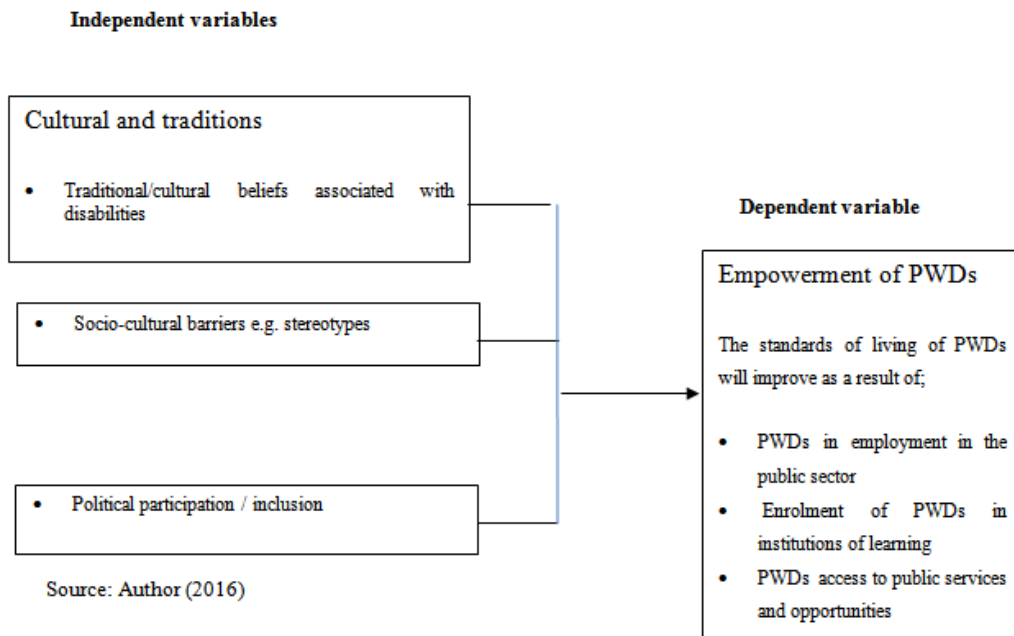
Independent variables

Cultural and traditions

• Traditional/cultural beliefs associated with disabilities

• Socio-cultural barriers e.g. stereotypes

• Political participation / inclusion

Source: Author (2016)

Dependent variable

Empowerment of PWDs

The standards of living of PWDs will improve as a result of;

• PWDs in employment in the public sector
• Enrolment of PWDs in institutions of learning
• PWDs access to public services and opportunities